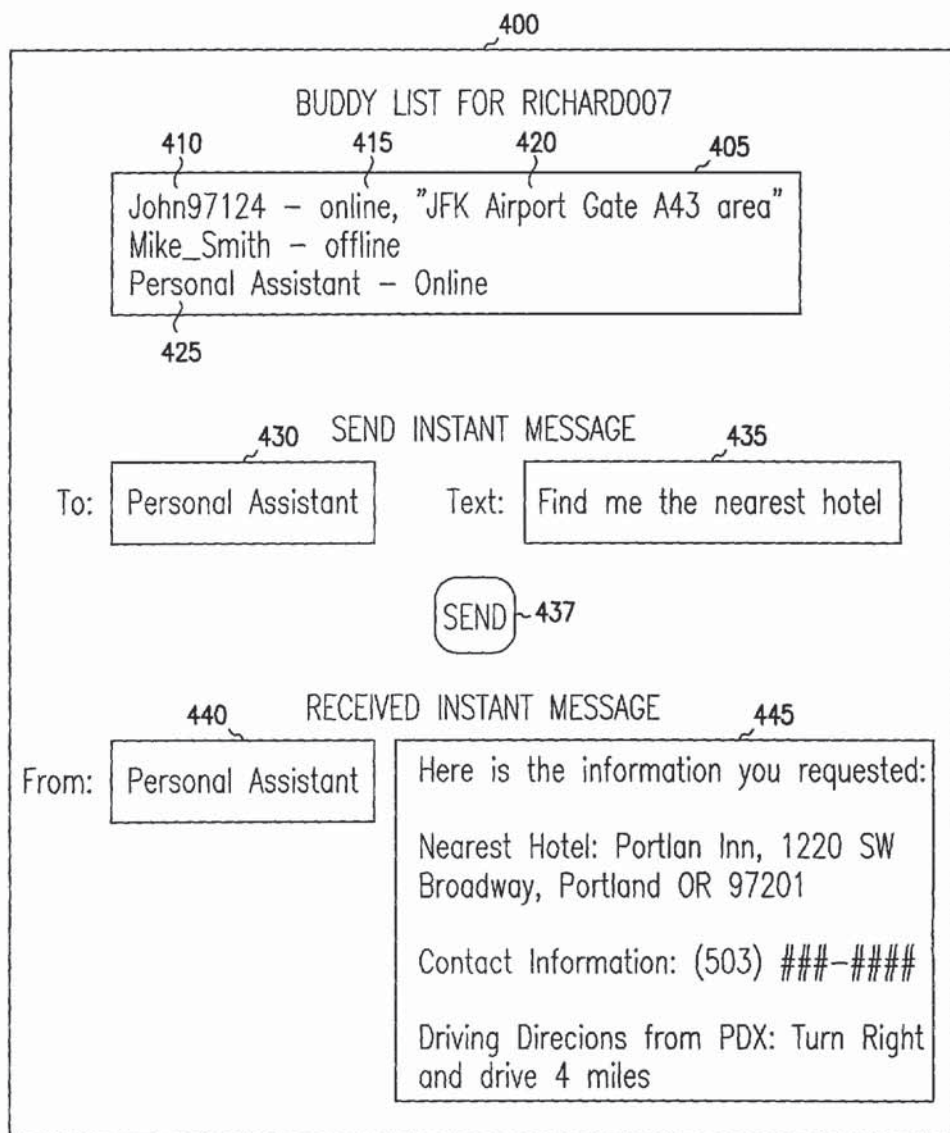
400

BUDDY LIST FOR RICHARD007

410 415 420 405

John97124 – online, "JFK Airport Gate A43 area"
Mike_Smith – offline
Personal Assistant – Online

425

SEND INSTANT MESSAGE

430 435

To: Personal Assistant

Text: Find me the nearest hotel

SEND 437

RECEIVED INSTANT MESSAGE

440 445

From: Personal Assistant

Here is the information you requested:

Nearest Hotel: Portlan Inn, 1220 SW Broadway, Portland OR 97201

Contact Information: (503) ###-####

Driving Direcions from PDX: Turn Right and drive 4 miles